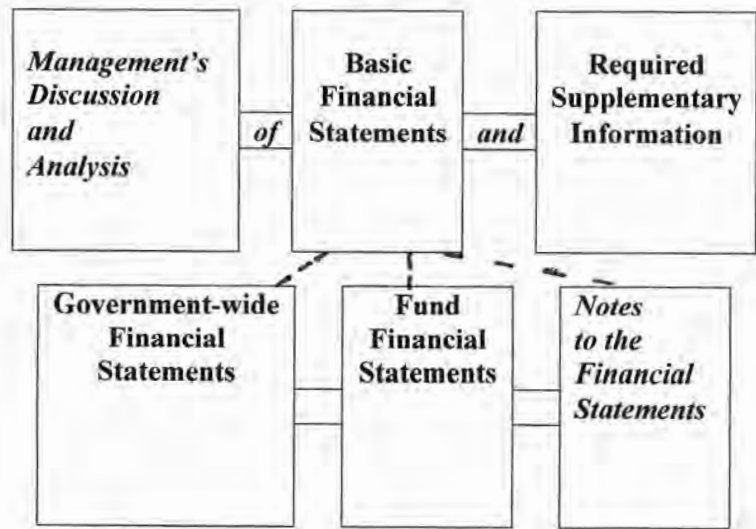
Management's Discussion and Analysis

of

Basic Financial Statements

and

Required Supplementary Information

Government-wide Financial Statements

Fund Financial Statements

Notes to the Financial Statements